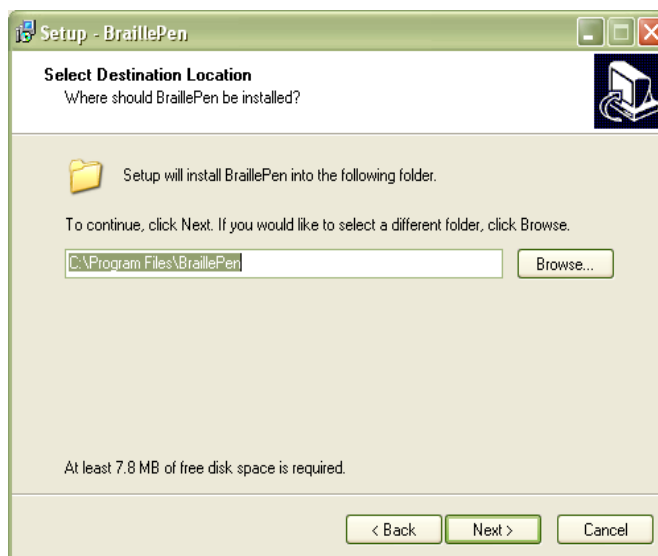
Setup - BraillePen

Select Destination Location
Where should BraillePen be installed?

Setup will install BraillePen into the following folder.

To continue, click Next. If you would like to select a different folder, click Browse.

C:\Program Files\BraillePen

Browse...

At least 7.8 MB of free disk space is required.

< Back

Next >

Cancel